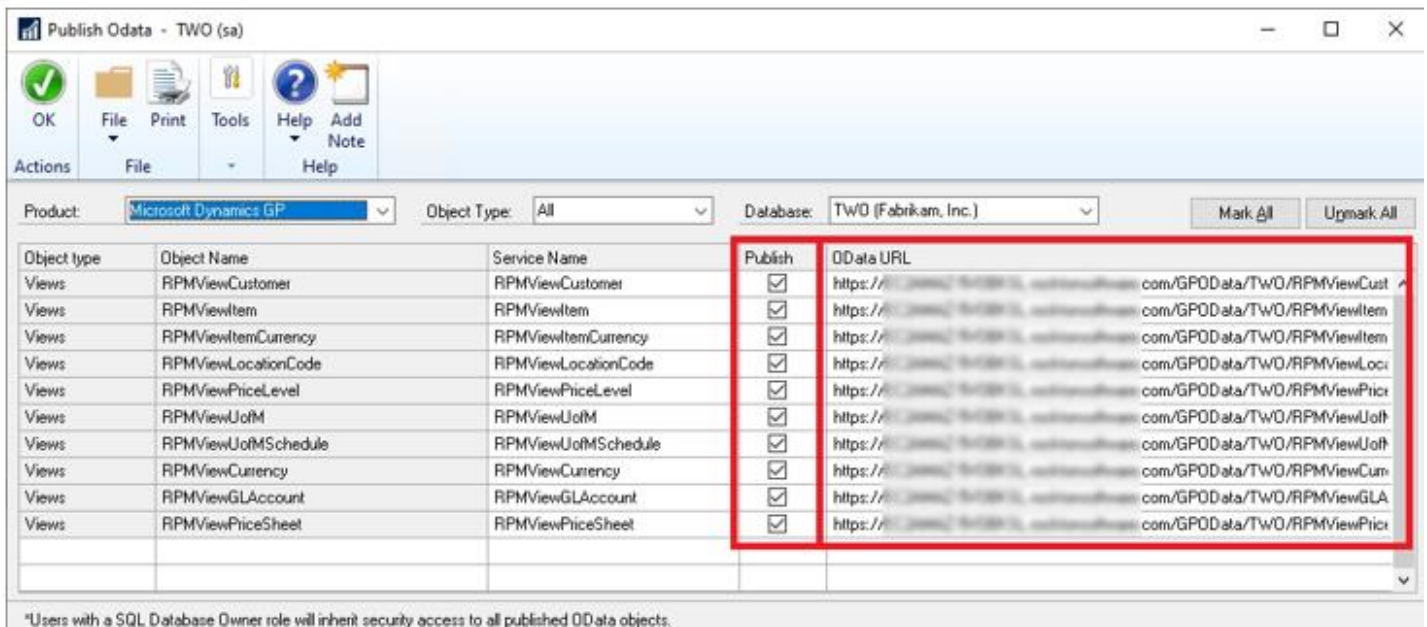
Publish Odata - TWO (sa)

OK
Actions
File
Print
File
Tools
Help
Add Note
Help

Product: Microsoft Dynamics GP
Object Type: All
Database: TWO (Fabrikam, Inc.)
Mark All
Unmark All

| Object type | Object Name | Service Name | Publish | OData URL |
|---|---|---|---|---|
| Views | RPMViewCustomer | RPMViewCustomer | ☑ | https://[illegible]com/GPOData/TWO/RPMViewCust |
| Views | RPMViewItem | RPMViewItem | ☑ | https://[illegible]com/GPOData/TWO/RPMViewItem |
| Views | RPMViewItemCurrency | RPMViewItemCurrency | ☑ | https://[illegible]com/GPOData/TWO/RPMViewItem |
| Views | RPMViewLocationCode | RPMViewLocationCode | ☑ | https://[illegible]com/GPOData/TWO/RPMViewLoca |
| Views | RPMViewPriceLevel | RPMViewPriceLevel | ☑ | https://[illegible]com/GPOData/TWO/RPMViewPrice |
| Views | RPMViewUofM | RPMViewUofM | ☑ | https://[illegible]com/GPOData/TWO/RPMViewUofM |
| Views | RPMViewUofMSchedule | RPMViewUofMSchedule | ☑ | https://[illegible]com/GPOData/TWO/RPMViewUofM |
| Views | RPMViewCurrency | RPMViewCurrency | ☑ | https://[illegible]com/GPOData/TWO/RPMViewCurr |
| Views | RPMViewGLAccount | RPMViewGLAccount | ☑ | https://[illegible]com/GPOData/TWO/RPMViewGLA |
| Views | RPMViewPriceSheet | RPMViewPriceSheet | ☑ | https://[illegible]com/GPOData/TWO/RPMViewPrice |

*Users with a SQL Database Owner role will inherit security access to all published OData objects.